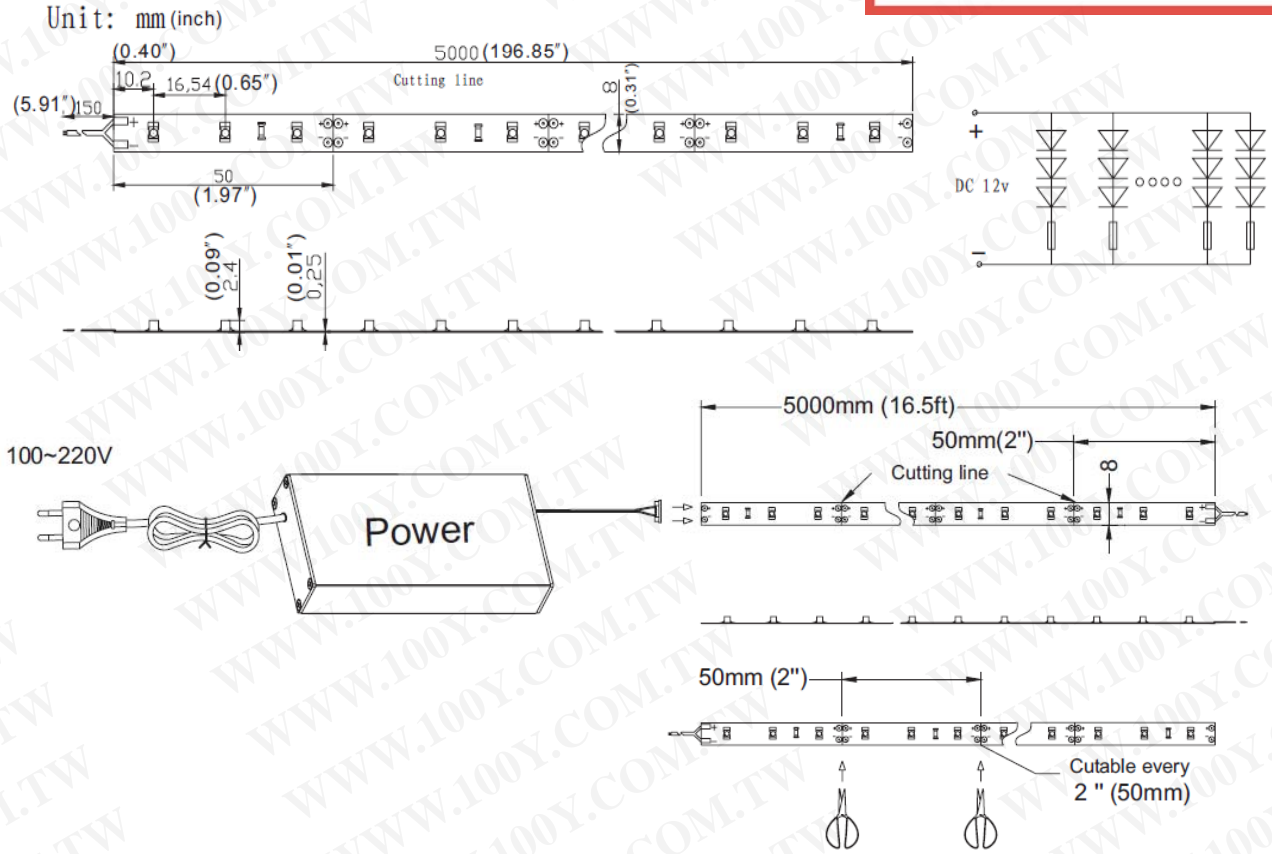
Unit: mm (inch)

(0.40")
5000 (196.85")
10.2
16.54 (0.65")
Cutting line
(5.91") 150
8 (0.31")
50
(1.97")

+
DC 12v
○○○○
−

(0.09") 2.4
(0.01") 0.25

100~220V

Power

5000mm (16.5ft)
50mm(2")
Cutting line
8

50mm (2")

Cutable every
2 " (50mm)

WWW.100Y.COM.TW